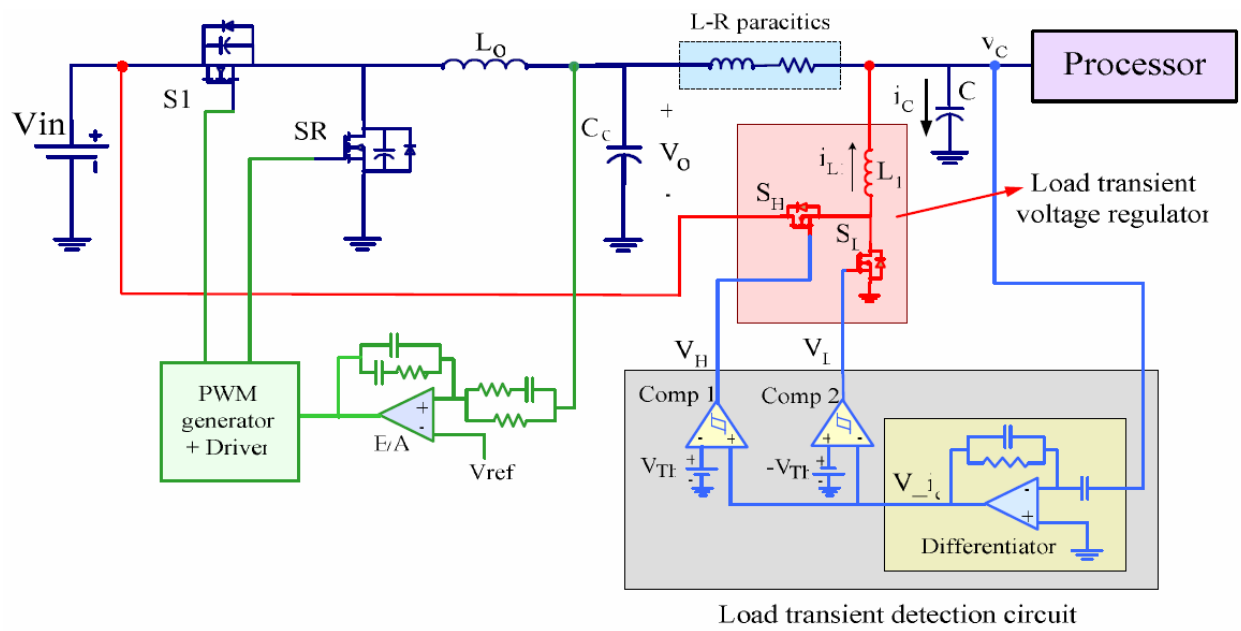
L-R paracitics

$v_C$

Processor

$L_O$

Vin

S1

SR

$C_O$

+

$V_O$

-

$i_C$

C

$i_L$

$L_1$

$S_H$

$S_L$

Load transient voltage regulator

$V_H$

$V_L$

PWM generator + Driver

E/A

Vref

Comp 1

Comp 2

$V_{TH}$

$-V_{TH}$

$V\_i_C$

Differentiator

Load transient detection circuit